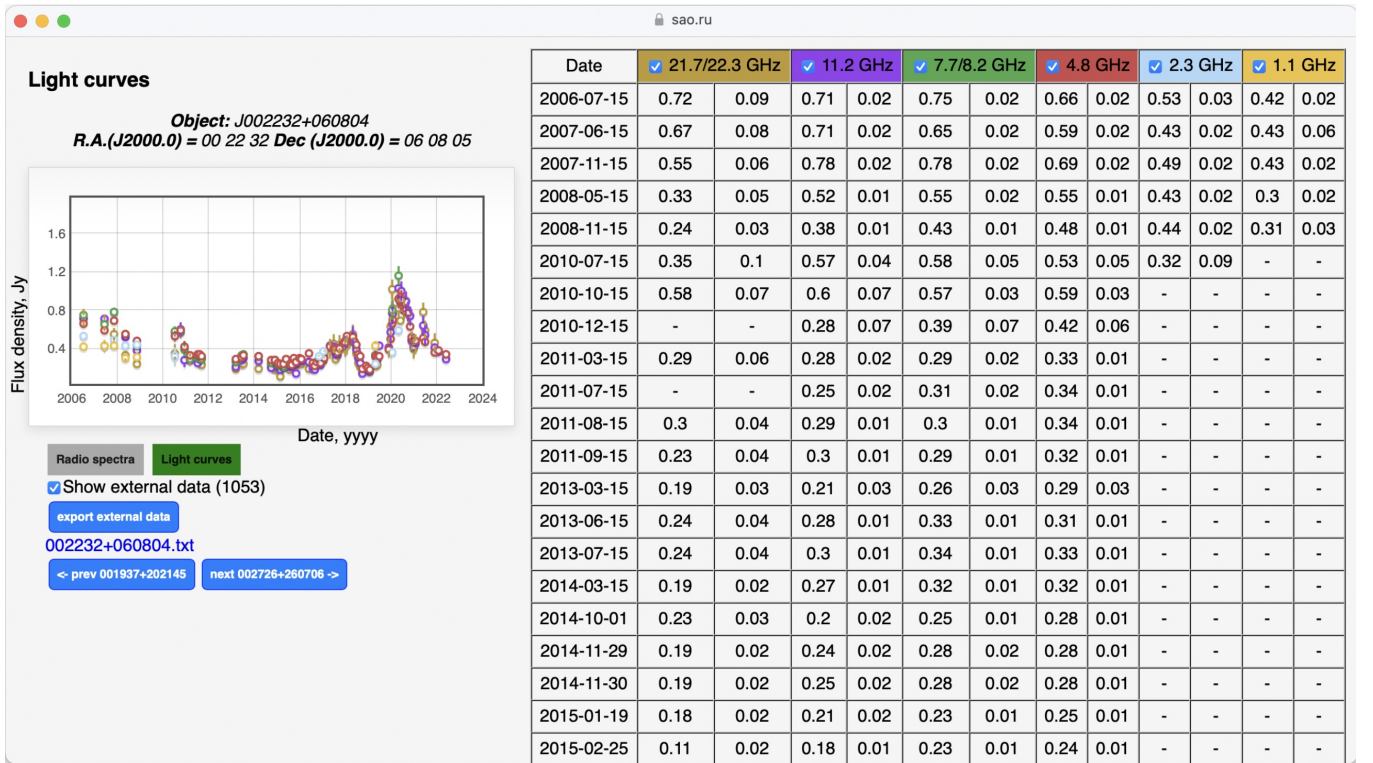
sao.ru

Light curves

Object: J002232+060804
R.A.(J2000.0) = 00 22 32 Dec (J2000.0) = 06 08 05

1.6
1.2
0.8
0.4
Flux density, Jy
2006 2008 2010 2012 2014 2016 2018 2020 2022 2024
Date, yyyy

Radio spectra | Light curves

Show external data (1053)

export external data

002232+060804.txt

<- prev 001937+202145 | next 002726+260706 ->

| Date | 21.7/22.3 GHz | | 11.2 GHz | | 7.7/8.2 GHz | | 4.8 GHz | | 2.3 GHz | | 1.1 GHz | |
|---|---|---|---|---|---|---|---|---|---|---|---|---|
| 2006-07-15 | 0.72 | 0.09 | 0.71 | 0.02 | 0.75 | 0.02 | 0.66 | 0.02 | 0.53 | 0.03 | 0.42 | 0.02 |
| 2007-06-15 | 0.67 | 0.08 | 0.71 | 0.02 | 0.65 | 0.02 | 0.59 | 0.02 | 0.43 | 0.02 | 0.43 | 0.06 |
| 2007-11-15 | 0.55 | 0.06 | 0.78 | 0.02 | 0.78 | 0.02 | 0.69 | 0.02 | 0.49 | 0.02 | 0.43 | 0.02 |
| 2008-05-15 | 0.33 | 0.05 | 0.52 | 0.01 | 0.55 | 0.02 | 0.55 | 0.01 | 0.43 | 0.02 | 0.3 | 0.02 |
| 2008-11-15 | 0.24 | 0.03 | 0.38 | 0.01 | 0.43 | 0.01 | 0.48 | 0.01 | 0.44 | 0.02 | 0.31 | 0.03 |
| 2010-07-15 | 0.35 | 0.1 | 0.57 | 0.04 | 0.58 | 0.05 | 0.53 | 0.05 | 0.32 | 0.09 | - | - |
| 2010-10-15 | 0.58 | 0.07 | 0.6 | 0.07 | 0.57 | 0.03 | 0.59 | 0.03 | - | - | - | - |
| 2010-12-15 | - | - | 0.28 | 0.07 | 0.39 | 0.07 | 0.42 | 0.06 | - | - | - | - |
| 2011-03-15 | 0.29 | 0.06 | 0.28 | 0.02 | 0.29 | 0.02 | 0.33 | 0.01 | - | - | - | - |
| 2011-07-15 | - | - | 0.25 | 0.02 | 0.31 | 0.02 | 0.34 | 0.01 | - | - | - | - |
| 2011-08-15 | 0.3 | 0.04 | 0.29 | 0.01 | 0.3 | 0.01 | 0.34 | 0.01 | - | - | - | - |
| 2011-09-15 | 0.23 | 0.04 | 0.3 | 0.01 | 0.29 | 0.01 | 0.32 | 0.01 | - | - | - | - |
| 2013-03-15 | 0.19 | 0.03 | 0.21 | 0.03 | 0.26 | 0.03 | 0.29 | 0.03 | - | - | - | - |
| 2013-06-15 | 0.24 | 0.04 | 0.28 | 0.01 | 0.33 | 0.01 | 0.31 | 0.01 | - | - | - | - |
| 2013-07-15 | 0.24 | 0.04 | 0.3 | 0.01 | 0.34 | 0.01 | 0.33 | 0.01 | - | - | - | - |
| 2014-03-15 | 0.19 | 0.02 | 0.27 | 0.01 | 0.32 | 0.01 | 0.32 | 0.01 | - | - | - | - |
| 2014-10-01 | 0.23 | 0.03 | 0.2 | 0.02 | 0.25 | 0.01 | 0.28 | 0.01 | - | - | - | - |
| 2014-11-29 | 0.19 | 0.02 | 0.24 | 0.02 | 0.28 | 0.02 | 0.28 | 0.01 | - | - | - | - |
| 2014-11-30 | 0.19 | 0.02 | 0.25 | 0.02 | 0.28 | 0.02 | 0.28 | 0.01 | - | - | - | - |
| 2015-01-19 | 0.18 | 0.02 | 0.21 | 0.02 | 0.23 | 0.01 | 0.25 | 0.01 | - | - | - | - |
| 2015-02-25 | 0.11 | 0.02 | 0.18 | 0.01 | 0.23 | 0.01 | 0.24 | 0.01 | - | - | - | - |